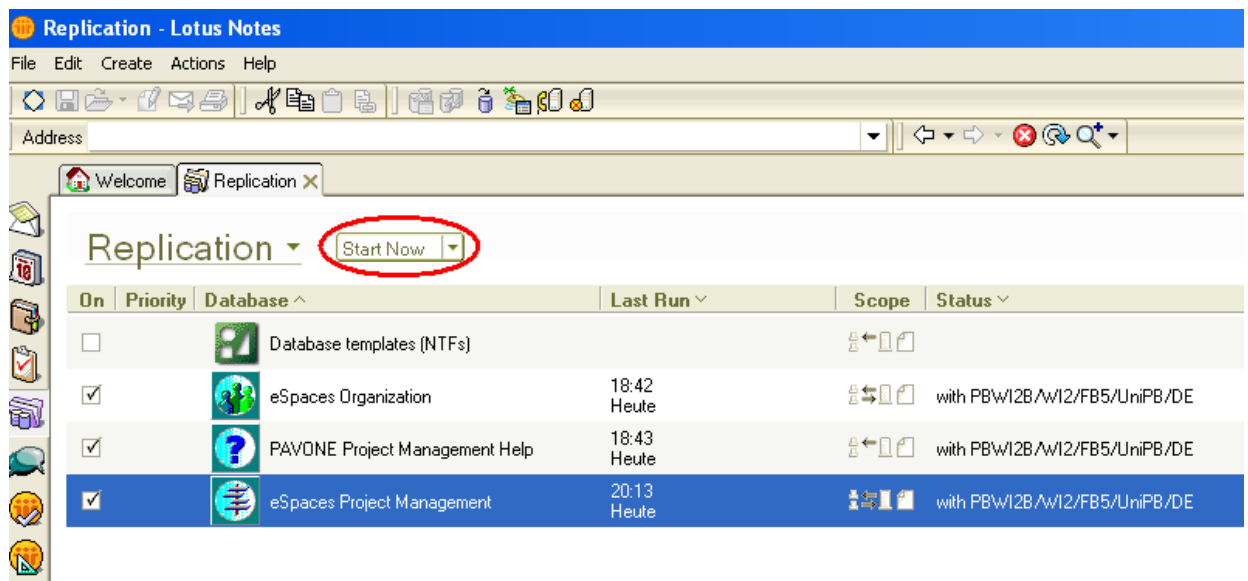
Replication - Lotus Notes

File Edit Create Actions Help

Address

Welcome Replication

Replication Start Now

| On | Priority | Database | Last Run | Scope | Status |
|---|---|---|---|---|---|
| ☐ | | Database templates (NTFs) | | | |
| ☑ | | eSpaces Organization | 18:42 Heute | | with PBWI2B/WI2/FB5/UniPB/DE |
| ☑ | | PAVONE Project Management Help | 18:43 Heute | | with PBWI2B/WI2/FB5/UniPB/DE |
| ☑ | | eSpaces Project Management | 20:13 Heute | | with PBWI2B/WI2/FB5/UniPB/DE |